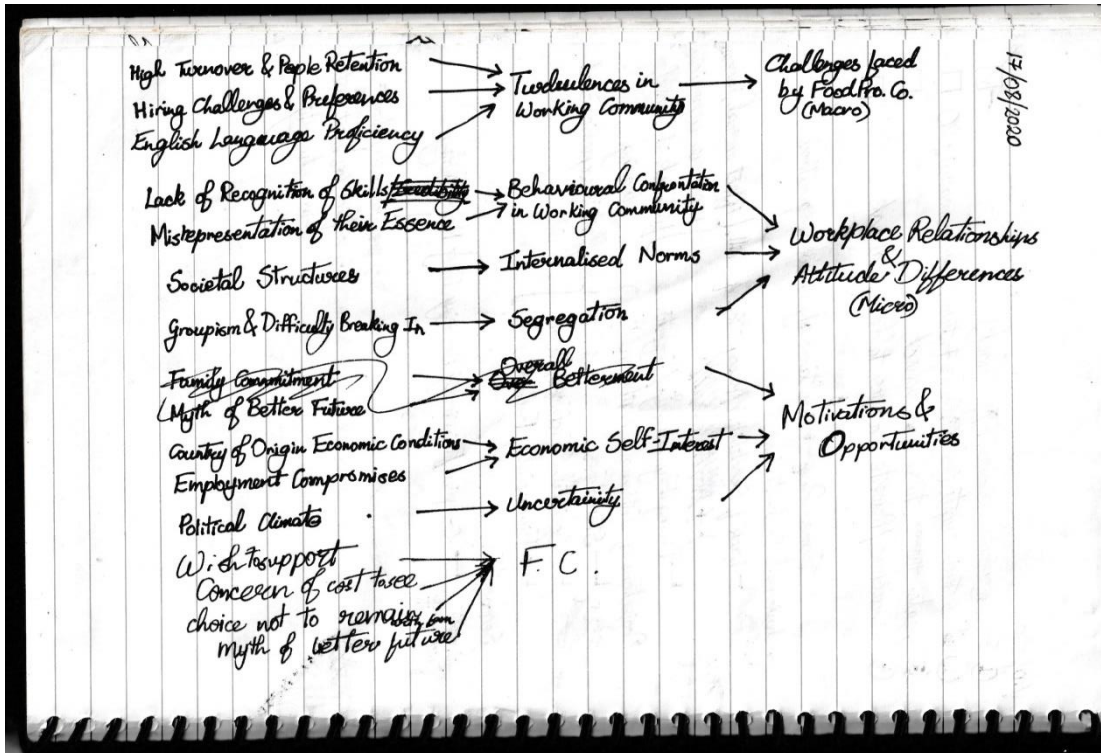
17/08/2020

High Turnover & People Retention
Hiring Challenges & Preferences
English Language Proficiency

Turbulences in Working Community

Challenges faced by FoodPro Co. (Macro)

Lack of Recognition of Skills ~~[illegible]~~
Misrepresentation of their Essence

Behavioural Confrontation in Working Community

Societal Structures

Internalised Norms

Workplace Relationships & Attitude Differences (Micro)

Groupism & Difficulty Breaking In

Segregation

~~Family Commitment~~
Myth of Better Future

~~Over~~ Overall Betterment

Motivations & Opportunities

Country of Origin Economic Conditions
Employment Compromises

Economic Self-Interest

Political Climate

Uncertainity

Wish to support
Concern of cost taxee
choice not to remain from
myth of better future

F.C.